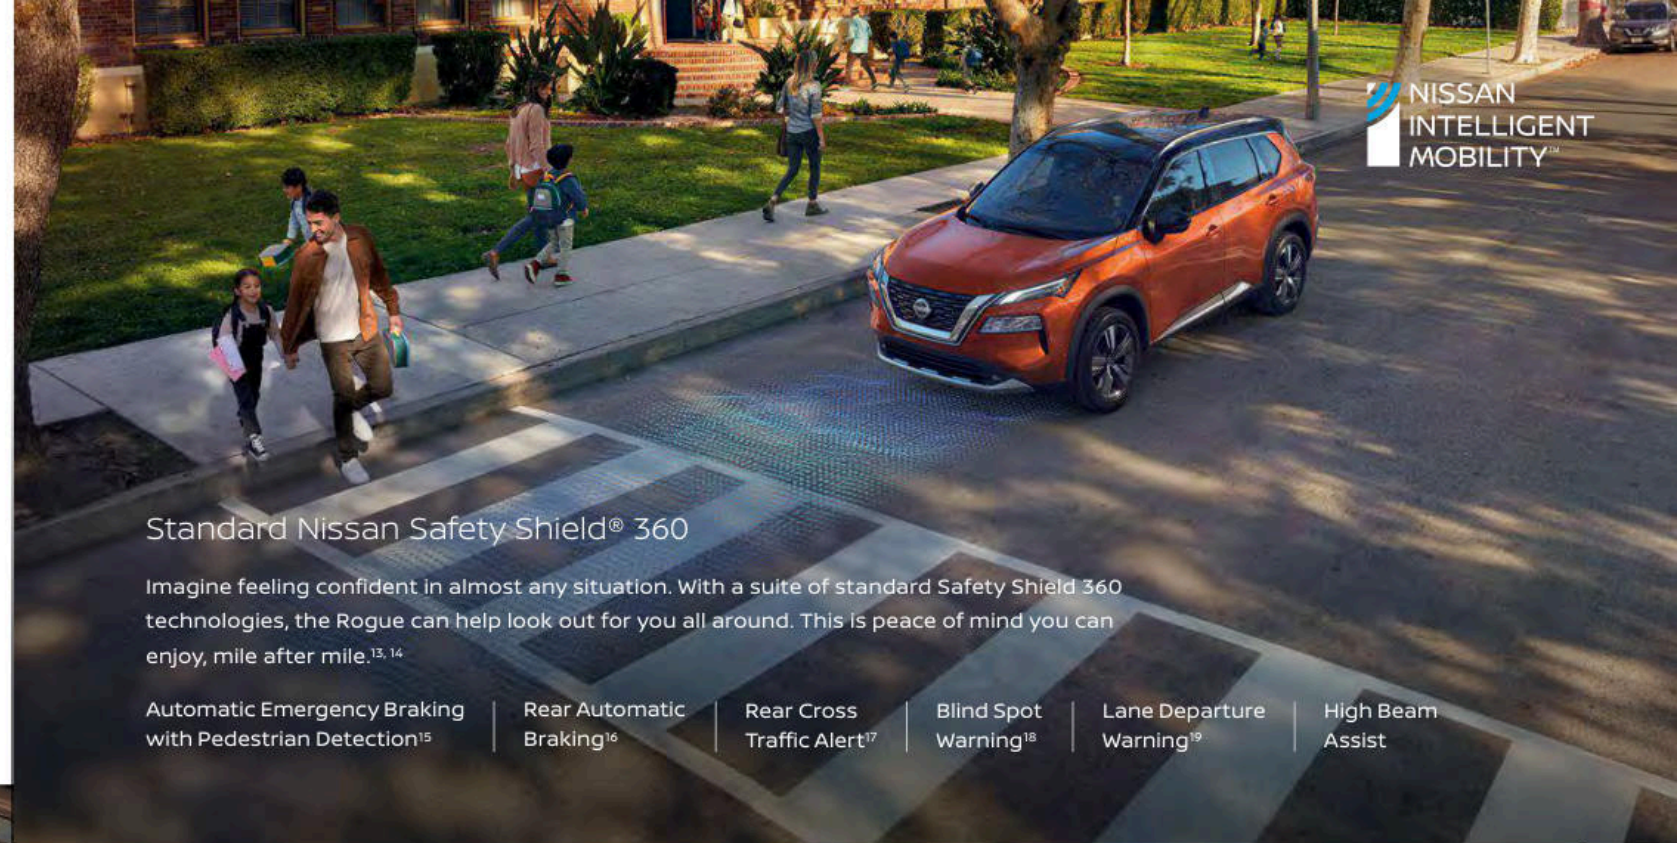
NISSAN INTELLIGENT MOBILITY™

Standard Nissan Safety Shield® 360

Imagine feeling confident in almost any situation. With a suite of standard Safety Shield 360 technologies, the Rogue can help look out for you all around. This is peace of mind you can enjoy, mile after mile.$^{13, 14}$

Automatic Emergency Braking with Pedestrian Detection$^{15}$

Rear Automatic Braking$^{16}$

Rear Cross Traffic Alert$^{17}$

Blind Spot Warning$^{18}$

Lane Departure Warning$^{19}$

High Beam Assist